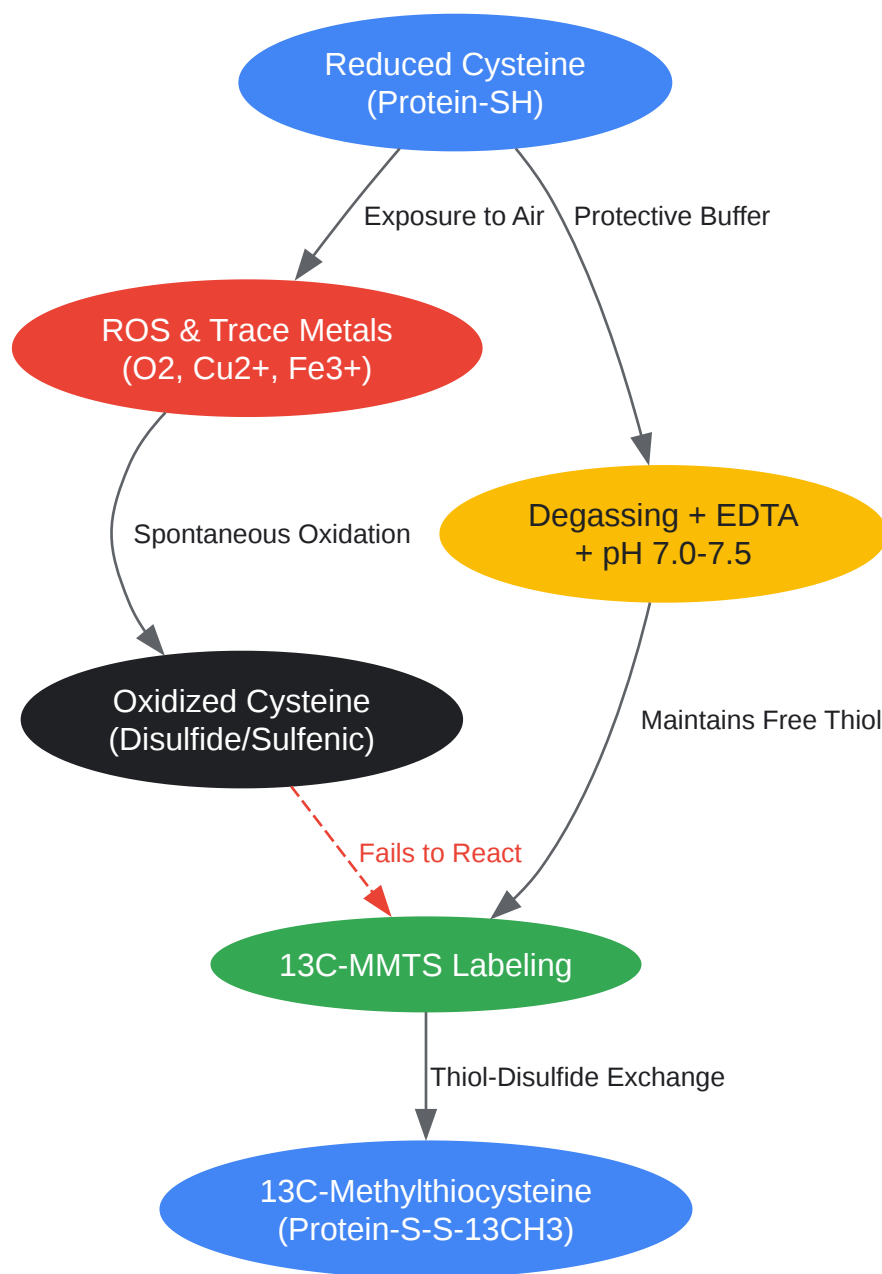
Reduced Cysteine
(Protein-SH)

Exposure to Air

Protective Buffer

ROS & Trace Metals
(O2, Cu2+, Fe3+)

Spontaneous Oxidation

Degassing + EDTA
+ pH 7.0-7.5

Oxidized Cysteine
(Disulfide/Sulfenic)

Maintains Free Thiol

Fails to React

13C-MMTS Labeling

Thiol-Disulfide Exchange

13C-Methylthiocysteine
(Protein-S-S-13CH3)